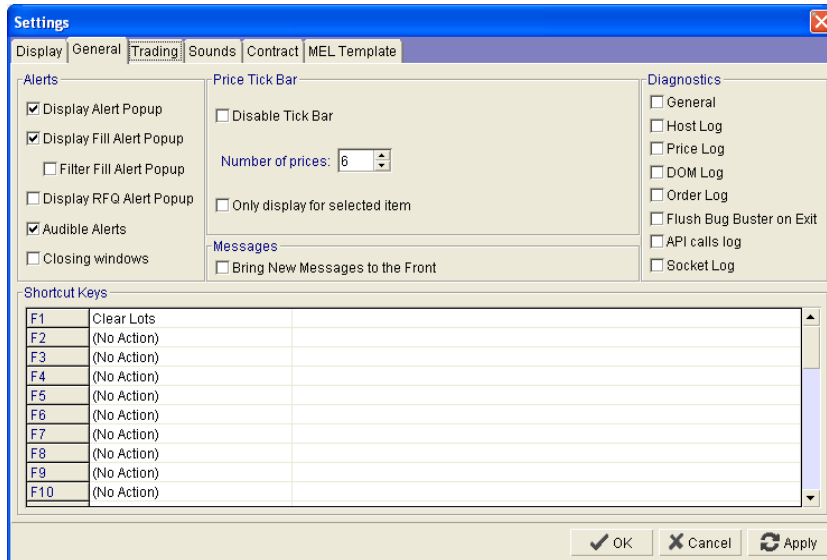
Settings

Display | General | Trading | Sounds | Contract | MEL Template

Alerts
☑ Display Alert Popup
☑ Display Fill Alert Popup
☐ Filter Fill Alert Popup
☐ Display RFQ Alert Popup
☑ Audible Alerts
☐ Closing windows

Price Tick Bar
☐ Disable Tick Bar
Number of prices: 6
☐ Only display for selected item

Messages
☐ Bring New Messages to the Front

Diagnostics
☐ General
☐ Host Log
☐ Price Log
☐ DOM Log
☐ Order Log
☐ Flush Bug Buster on Exit
☐ API calls log
☐ Socket Log

Shortcut Keys

| | |
|---|---|
| F1 | Clear Lots |
| F2 | (No Action) |
| F3 | (No Action) |
| F4 | (No Action) |
| F5 | (No Action) |
| F6 | (No Action) |
| F7 | (No Action) |
| F8 | (No Action) |
| F9 | (No Action) |
| F10 | (No Action) |

OK | Cancel | Apply